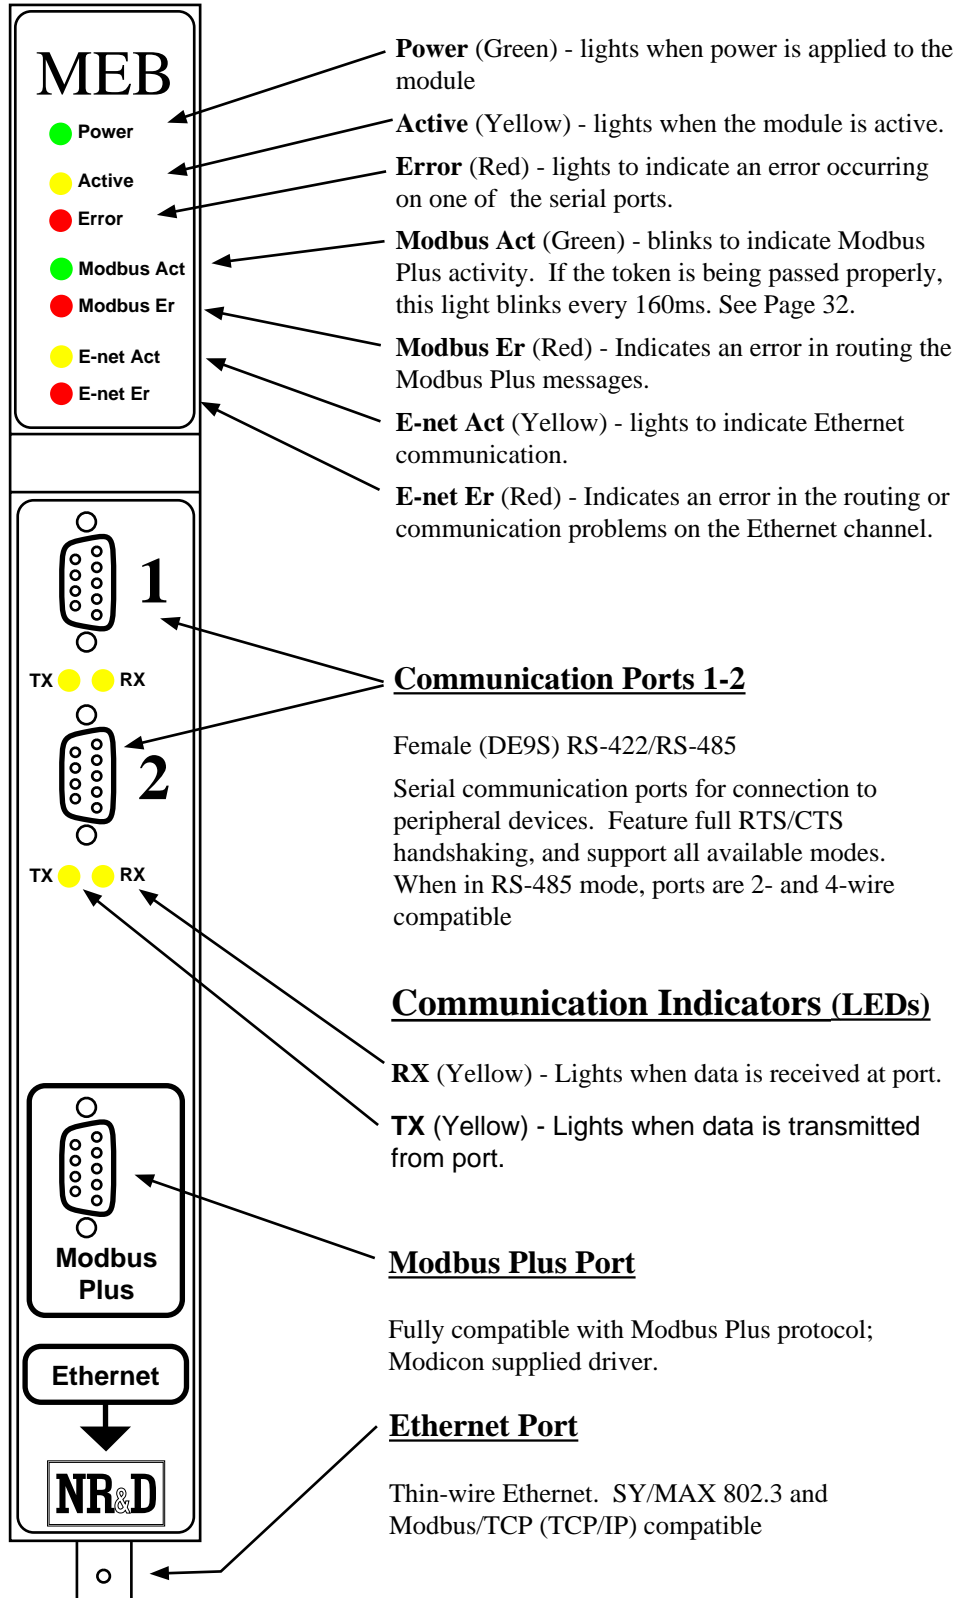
MEB

Power

Active

Error

Modbus Act

Modbus Er

E-net Act

E-net Er

**Power** (Green) - lights when power is applied to the module

**Active** (Yellow) - lights when the module is active.

**Error** (Red) - lights to indicate an error occurring on one of the serial ports.

**Modbus Act** (Green) - blinks to indicate Modbus Plus activity. If the token is being passed properly, this light blinks every 160ms. See Page 32.

**Modbus Er** (Red) - Indicates an error in routing the Modbus Plus messages.

**E-net Act** (Yellow) - lights to indicate Ethernet communication.

**E-net Er** (Red) - Indicates an error in the routing or communication problems on the Ethernet channel.

1

TX RX

2

TX RX

Communication Ports 1-2

Female (DE9S) RS-422/RS-485

Serial communication ports for connection to peripheral devices. Feature full RTS/CTS handshaking, and support all available modes. When in RS-485 mode, ports are 2- and 4-wire compatible

Communication Indicators (LEDs)

**RX** (Yellow) - Lights when data is received at port.

**TX** (Yellow) - Lights when data is transmitted from port.

Modbus Plus

Modbus Plus Port

Fully compatible with Modbus Plus protocol; Modicon supplied driver.

Ethernet

NR&D

Ethernet Port

Thin-wire Ethernet. SY/MAX 802.3 and Modbus/TCP (TCP/IP) compatible